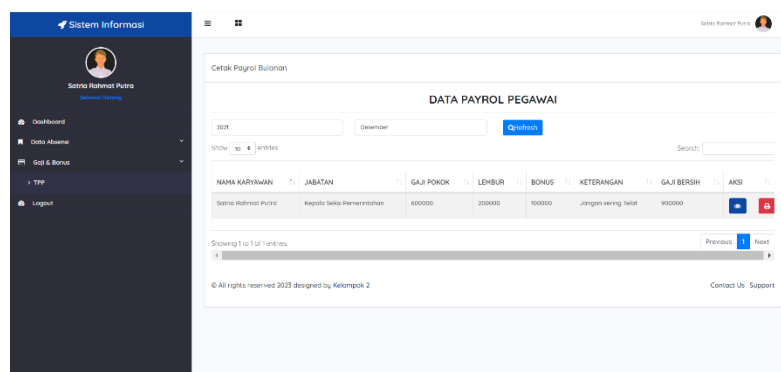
Sistem Informasi

Satria Rahmat Putra
Selamat Datang

Dashboard
Data Absensi
Gaji & Bonus
> TPP
Logout

Satria Rahmat Putra

Cetak Payrol Bulanan

DATA PAYROL PEGAWAI

2021
Desember
Refresh

Show 10 entries
Search:

| NAMA KARYAWAN | JABATAN | GAJI POKOK | LEMBUR | BONUS | KETERANGAN | GAJI BERSIH | AKSI |
|---|---|---|---|---|---|---|---|
| Satria Rahmat Putra | Kepala Seksi Pemerintahan | 600000 | 200000 | 100000 | Jangan sering Telat | 900000 | |

Showing 1 to 1 of 1 entries
Previous 1 Next

© All rights reserved 2023 designed by Kelompok 2
Contact Us Support